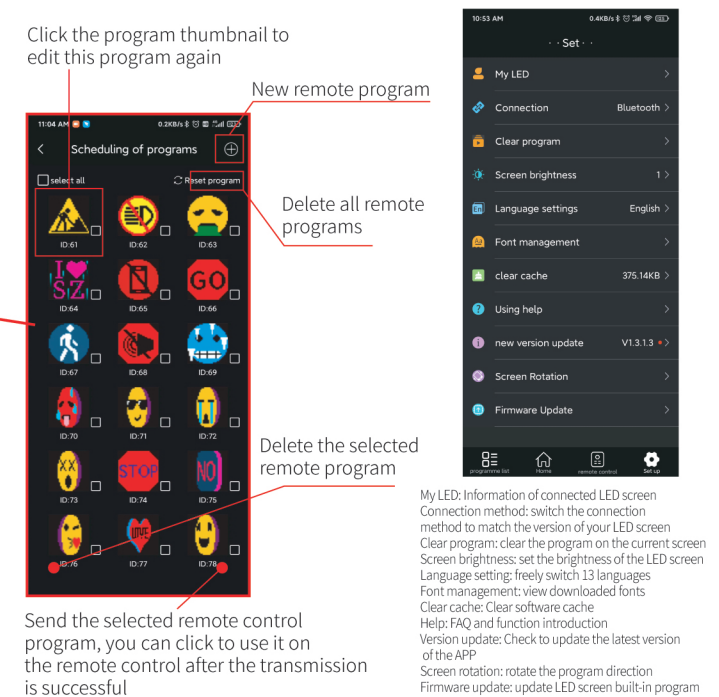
Click the program thumbnail to edit this program again

New remote program

11:04 AM

0.2KB/s

Scheduling of programs

select all

Reset program

Delete all remote programs

ID:61

ID:62

ID:63

ID:64

ID:65

ID:66

ID:67

ID:68

ID:69

ID:70

ID:71

ID:72

ID:73

ID:74

ID:75

ID:76

ID:77

ID:78

Delete the selected remote program

Send the selected remote control program, you can click to use it on the remote control after the transmission is successful

10:53 AM

0.4KB/s

· · Set · ·

My LED

Connection Bluetooth

Clear program

Screen brightness 1

Language settings English

Font management

clear cache 375.14KB

Using help

new version update V1.3.1.3

Screen Rotation

Firmware Update

programme list

Home

remote control

Set up

My LED: Information of connected LED screen
Connection method: switch the connection method to match the version of your LED screen
Clear program: clear the program on the current screen
Screen brightness: set the brightness of the LED screen
Language setting: freely switch 13 languages
Font management: view downloaded fonts
Clear cache: Clear software cache
Help: FAQ and function introduction
Version update: Check to update the latest version of the APP
Screen rotation: rotate the program direction
Firmware update: update LED screen built-in program